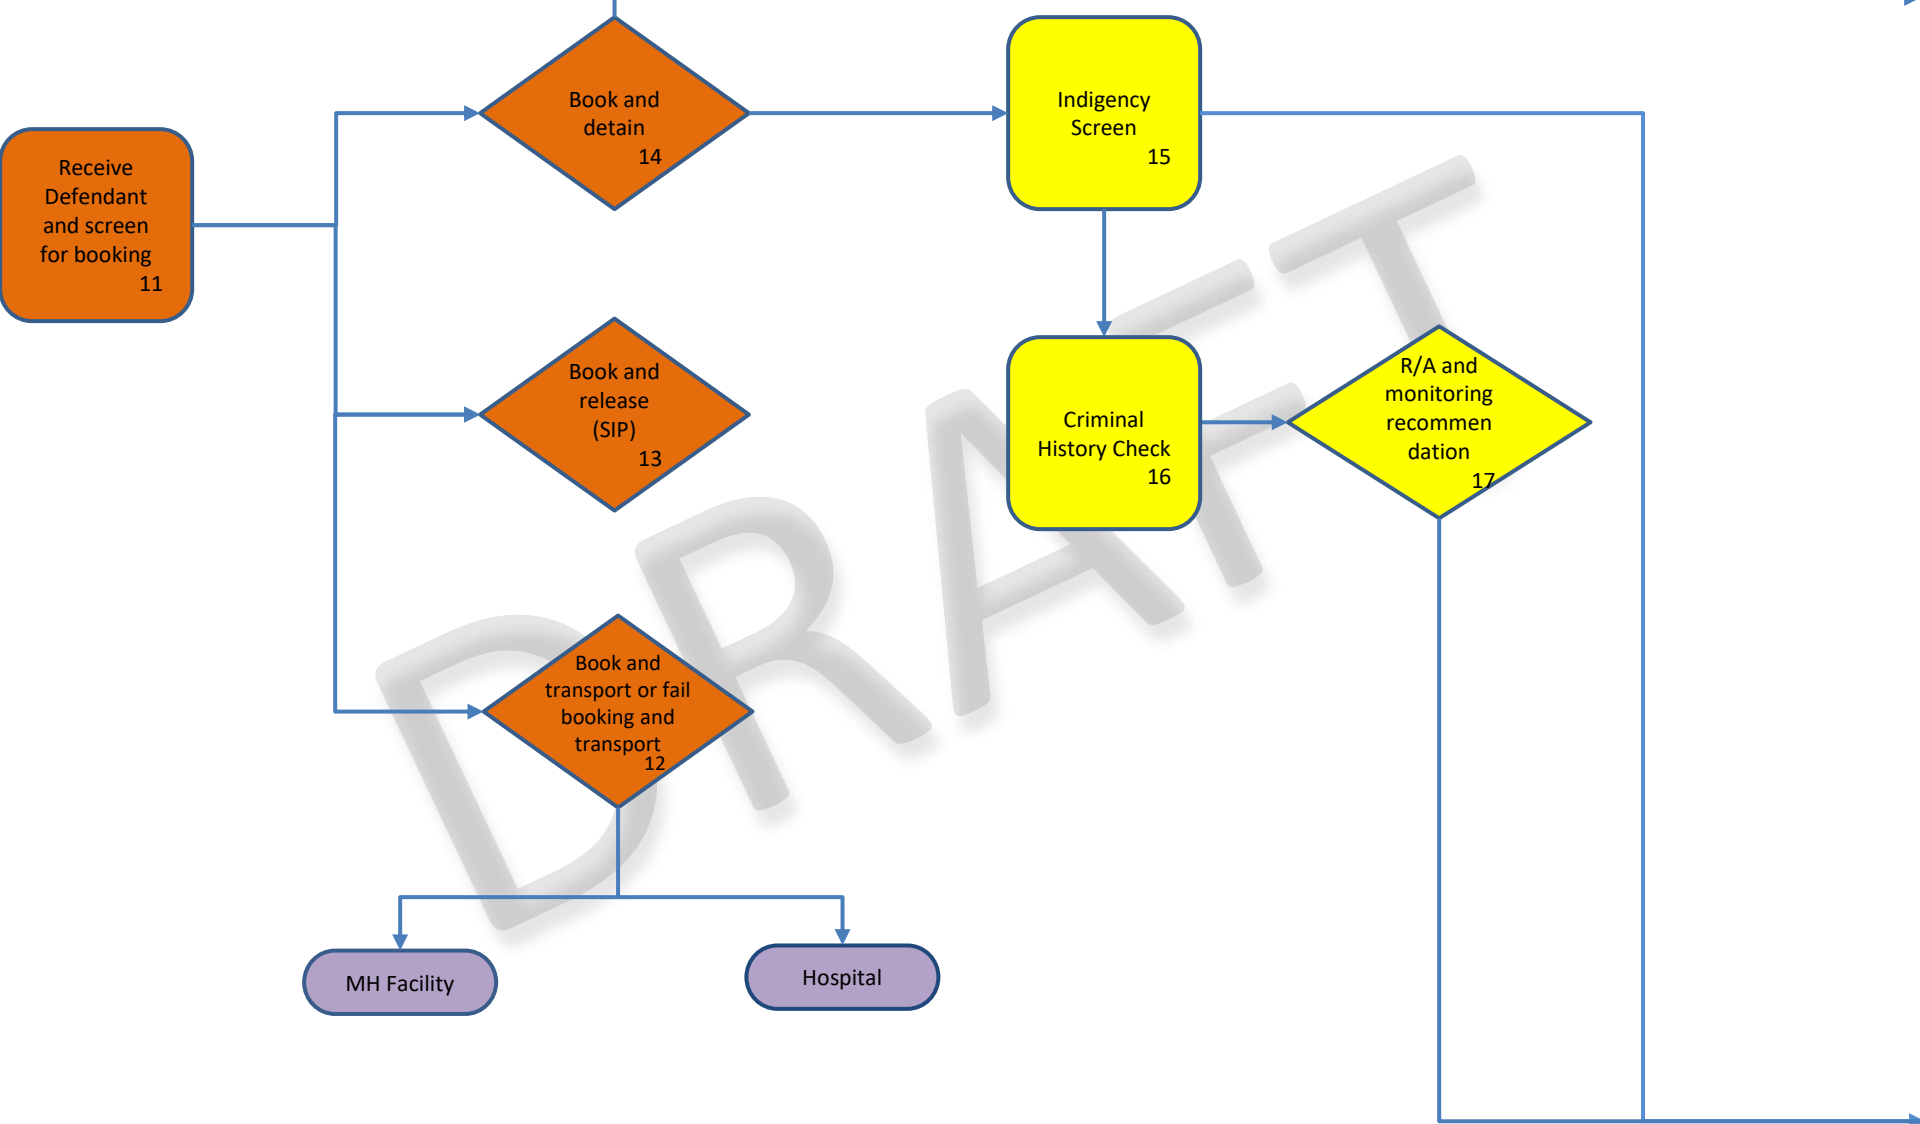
Receive Defendant and screen for booking
11

Book and detain
14

Indigency Screen
15

Book and release (SIP)
13

Criminal History Check
16

R/A and monitoring recommen dation
17

Book and transport or fail booking and transport
12

MH Facility

Hospital

DRAFT